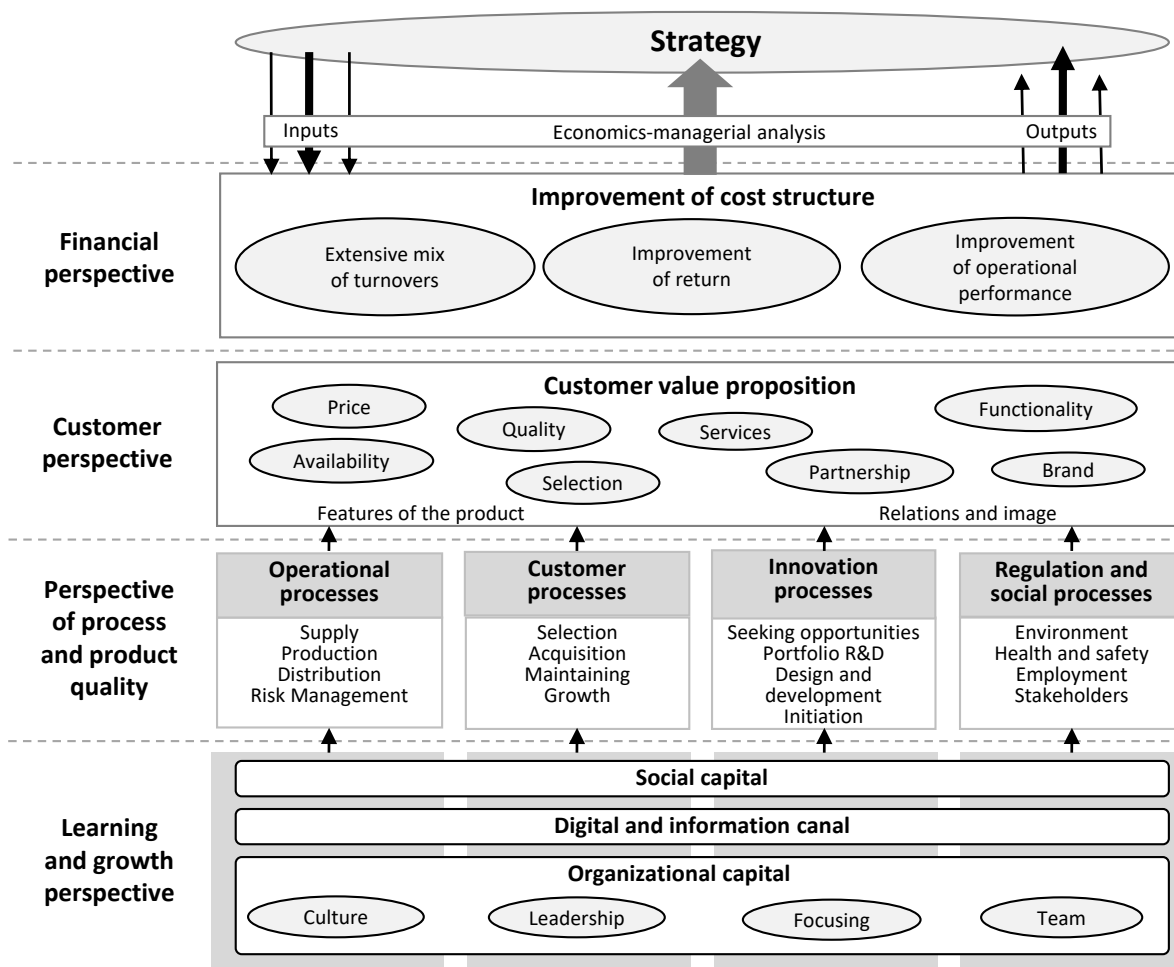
Strategy

Inputs

Economics-managerial analysis

Outputs

Financial perspective

Improvement of cost structure

Extensive mix of turnovers

Improvement of return

Improvement of operational performance

Customer perspective

Customer value proposition

Price

Quality

Services

Functionality

Availability

Selection

Partnership

Brand

Features of the product

Relations and image

Perspective of process and product quality

Operational processes

Supply
Production
Distribution
Risk Management

Customer processes

Selection
Acquisition
Maintaining
Growth

Innovation processes

Seeking opportunities
Portfolio R&D
Design and development
Initiation

Regulation and social processes

Environment
Health and safety
Employment
Stakeholders

Learning and growth perspective

Social capital

Digital and information canal

Organizational capital

Culture

Leadership

Focusing

Team